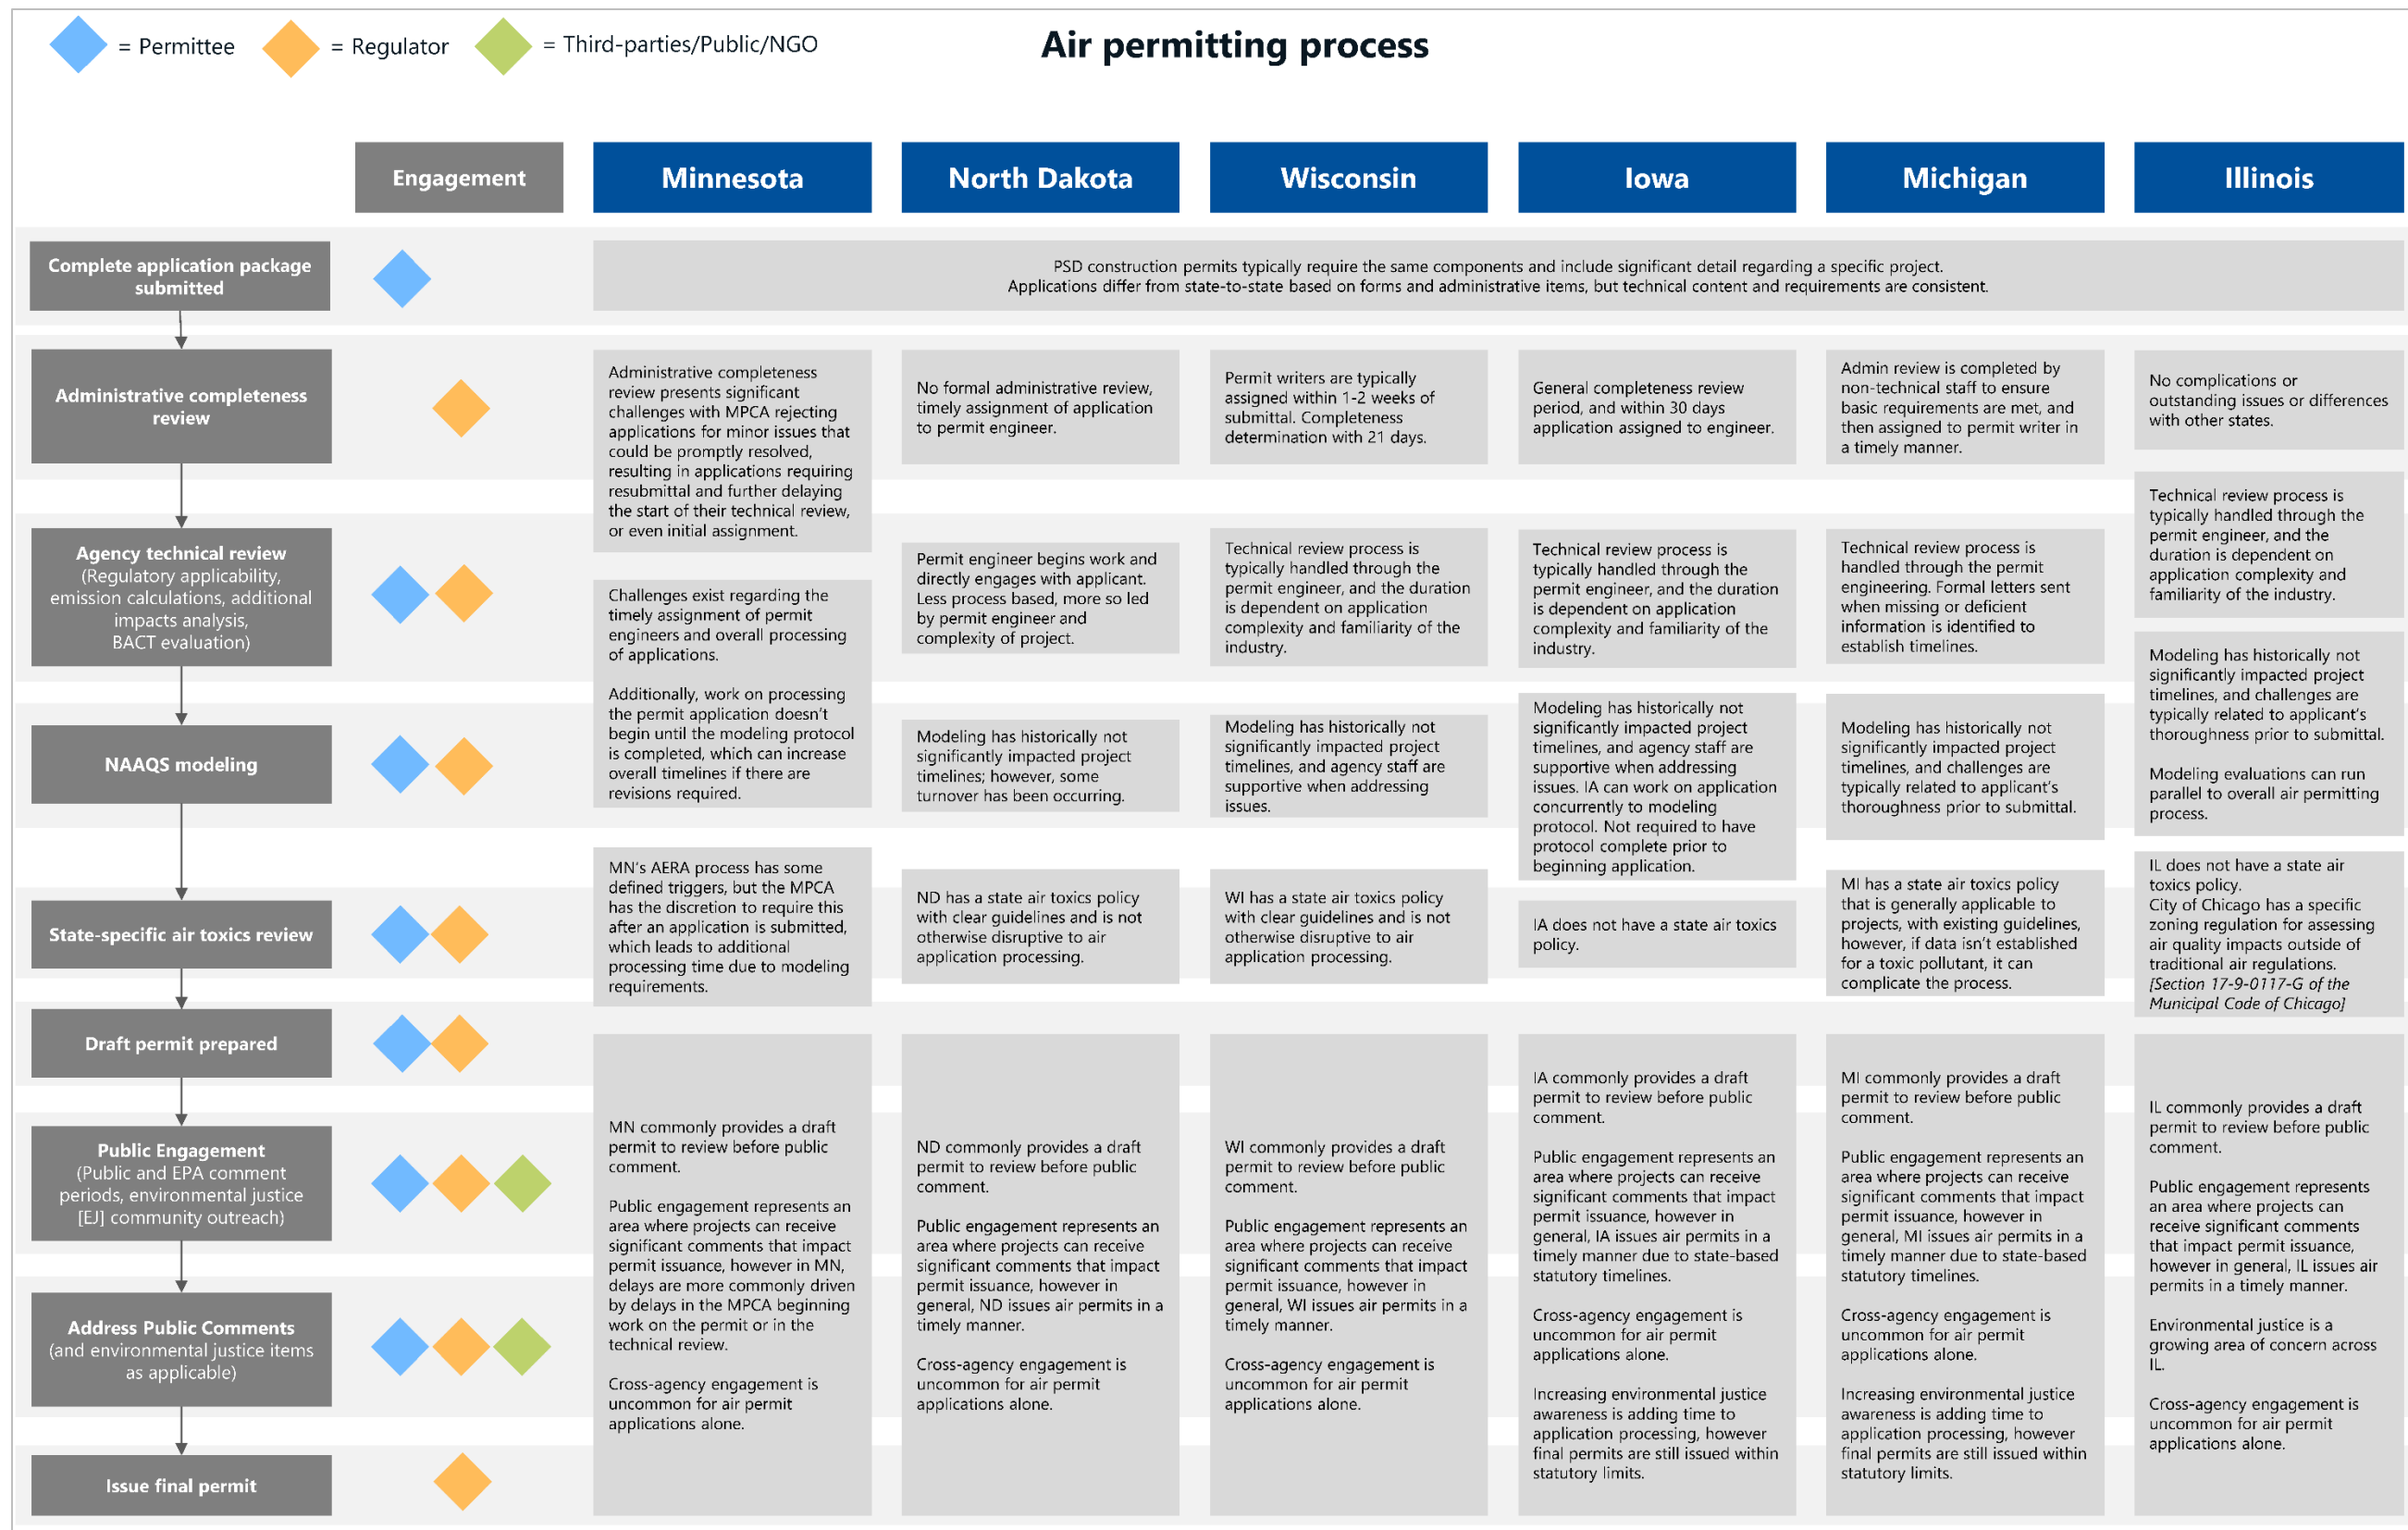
= Permittee = Regulator = Third-parties/Public/NGO

Air permitting process

| | Engagement | Minnesota | North Dakota | Wisconsin | Iowa | Michigan | Illinois |
|---|---|---|---|---|---|---|---|
| Complete application package submitted | | PSD construction permits typically require the same components and include significant detail regarding a specific project. Applications differ from state-to-state based on forms and administrative items, but technical content and requirements are consistent. | | | | | |
| Administrative completeness review | | Administrative completeness review presents significant challenges with MPCA rejecting applications for minor issues that could be promptly resolved, resulting in applications requiring resubmittal and further delaying the start of their technical review, or even initial assignment. | No formal administrative review, timely assignment of application to permit engineer. | Permit writers are typically assigned within 1-2 weeks of submittal. Completeness determination with 21 days. | General completeness review period, and within 30 days application assigned to engineer. | Admin review is completed by non-technical staff to ensure basic requirements are met, and then assigned to permit writer in a timely manner. | No complications or outstanding issues or differences with other states. |
| Agency technical review (Regulatory applicability, emission calculations, additional impacts analysis, BACT evaluation) | | Challenges exist regarding the timely assignment of permit engineers and overall processing of applications. Additionally, work on processing the permit application doesn't begin until the modeling protocol is completed, which can increase overall timelines if there are revisions required. | Permit engineer begins work and directly engages with applicant. Less process based, more so led by permit engineer and complexity of project. | Technical review process is typically handled through the permit engineer, and the duration is dependent on application complexity and familiarity of the industry. | Technical review process is typically handled through the permit engineer, and the duration is dependent on application complexity and familiarity of the industry. | Technical review process is handled through the permit engineering. Formal letters sent when missing or deficient information is identified to establish timelines. | Technical review process is typically handled through the permit engineer, and the duration is dependent on application complexity and familiarity of the industry. |
| NAAQS modeling | | | Modeling has historically not significantly impacted project timelines; however, some turnover has been occurring. | Modeling has historically not significantly impacted project timelines, and agency staff are supportive when addressing issues. | Modeling has historically not significantly impacted project timelines, and agency staff are supportive when addressing issues. IA can work on application concurrently to modeling protocol. Not required to have protocol complete prior to beginning application. | Modeling has historically not significantly impacted project timelines, and challenges are typically related to applicant's thoroughness prior to submittal. | Modeling has historically not significantly impacted project timelines, and challenges are typically related to applicant's thoroughness prior to submittal. Modeling evaluations can run parallel to overall air permitting process. |
| State-specific air toxics review | | MN's AERA process has some defined triggers, but the MPCA has the discretion to require this after an application is submitted, which leads to additional processing time due to modeling requirements. | ND has a state air toxics policy with clear guidelines and is not otherwise disruptive to air application processing. | WI has a state air toxics policy with clear guidelines and is not otherwise disruptive to air application processing. | IA does not have a state air toxics policy. | MI has a state air toxics policy that is generally applicable to projects, with existing guidelines, however, if data isn't established for a toxic pollutant, it can complicate the process. | IL does not have a state air toxics policy. City of Chicago has a specific zoning regulation for assessing air quality impacts outside of traditional air regulations. *[Section 17-9-0117-G of the Municipal Code of Chicago]* |
| Draft permit prepared<br>Public Engagement (Public and EPA comment periods, environmental justice [EJ] community outreach)<br>Address Public Comments (and environmental justice items as applicable)<br>Issue final permit | | MN commonly provides a draft permit to review before public comment. Public engagement represents an area where projects can receive significant comments that impact permit issuance, however in MN, delays are more commonly driven by delays in the MPCA beginning work on the permit or in the technical review. Cross-agency engagement is uncommon for air permit applications alone. | ND commonly provides a draft permit to review before public comment. Public engagement represents an area where projects can receive significant comments that impact permit issuance, however in general, ND issues air permits in a timely manner. Cross-agency engagement is uncommon for air permit applications alone. | WI commonly provides a draft permit to review before public comment. Public engagement represents an area where projects can receive significant comments that impact permit issuance, however in general, WI issues air permits in a timely manner. Cross-agency engagement is uncommon for air permit applications alone. | IA commonly provides a draft permit to review before public comment. Public engagement represents an area where projects can receive significant comments that impact permit issuance, however in general, IA issues air permits in a timely manner due to state-based statutory timelines. Cross-agency engagement is uncommon for air permit applications alone. Increasing environmental justice awareness is adding time to application processing, however final permits are still issued within statutory limits. | MI commonly provides a draft permit to review before public comment. Public engagement represents an area where projects can receive significant comments that impact permit issuance, however in general, MI issues air permits in a timely manner due to state-based statutory timelines. Cross-agency engagement is uncommon for air permit applications alone. Increasing environmental justice awareness is adding time to application processing, however final permits are still issued within statutory limits. | IL commonly provides a draft permit to review before public comment. Public engagement represents an area where projects can receive significant comments that impact permit issuance, however in general, IL issues air permits in a timely manner. Environmental justice is a growing area of concern across IL. Cross-agency engagement is uncommon for air permit applications alone. |